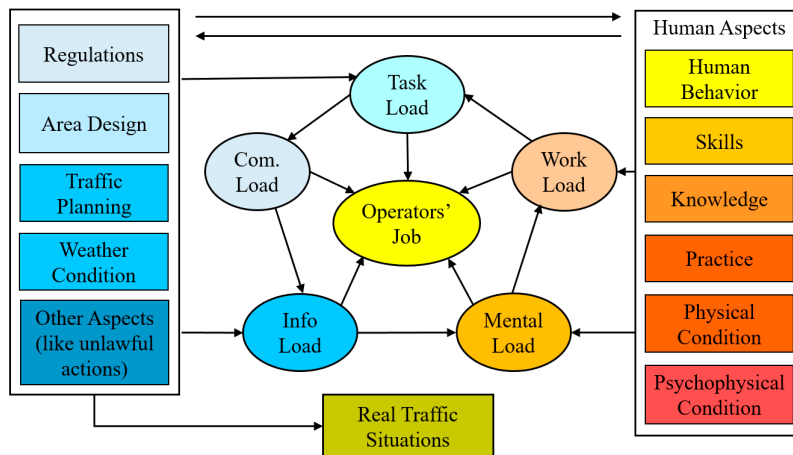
Regulations

Area Design

Traffic Planning

Weather Condition

Other Aspects (like unlawful actions)

Task Load

Com. Load

Work Load

Operators' Job

Info Load

Mental Load

Human Aspects

Human Behavior

Skills

Knowledge

Practice

Physical Condition

Psychophysical Condition

Real Traffic Situations